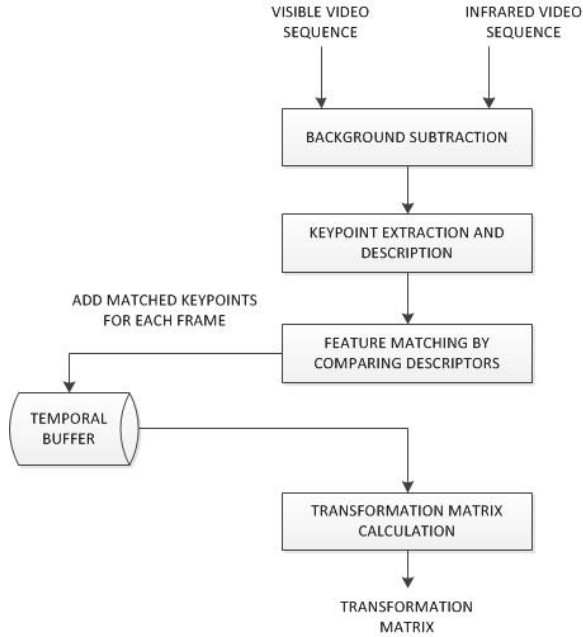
VISIBLE VIDEO SEQUENCE

INFRARED VIDEO SEQUENCE

BACKGROUND SUBTRACTION

KEYPOINT EXTRACTION AND DESCRIPTION

ADD MATCHED KEYPOINTS FOR EACH FRAME

FEATURE MATCHING BY COMPARING DESCRIPTORS

TEMPORAL BUFFER

TRANSFORMATION MATRIX CALCULATION

TRANSFORMATION MATRIX